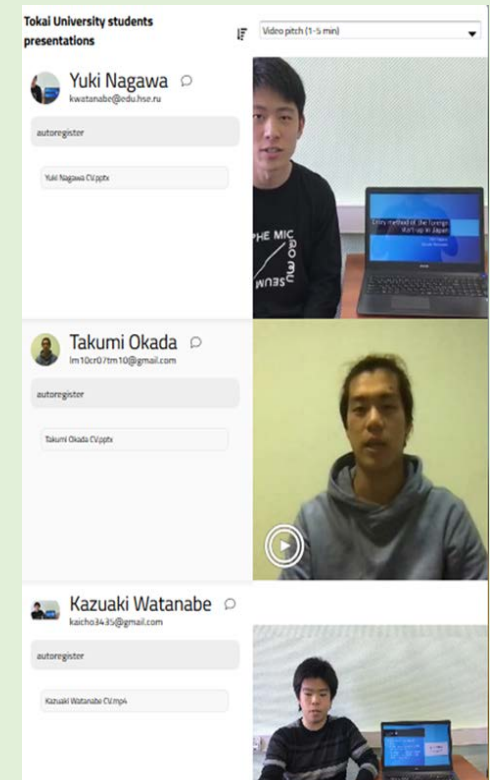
Tokai University students presentations

Vidreo pitch (1-5 min)

Yuki Nagawa
kwatanabe@edu.hse.ru

autoregister

Yuki Nagawa CV.pptx

Entry method of the foreign start-up in Japan

Takumi Okada
lm10cr07tm10@gmail.com

autoregister

Takumi Okada CV.pptx

Kazuaki Watanabe
kaicho3435@gmail.com

autoregister

Kazuaki Watanabe CV.mp4